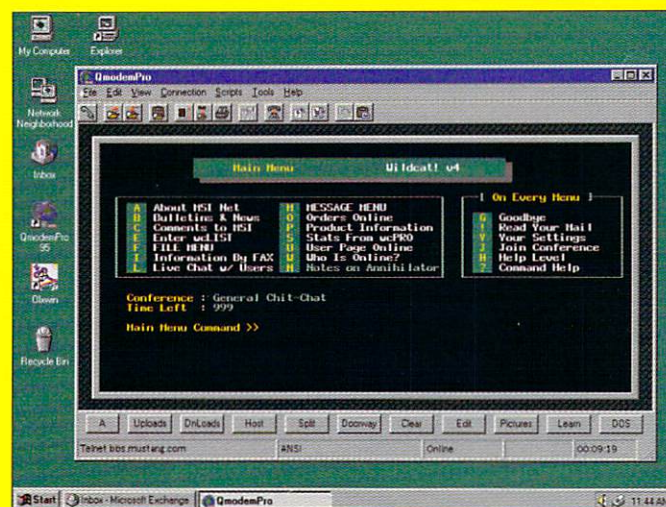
My Computer

Explorer

Network Neighborhood

Inbox

QmodemPro 95

Olivers

Recycle Bin

QmodemPro

File Edit View Connection Scripts Tools Help

Main Menu Wildcat! v4

A About MSI Net
B Bulletins & News
C Comments to MSI
E Enter wcLIST
F FILE MENU
I Information By FAX
L Live Chat w/ Users

M MESSAGE MENU
O Orders Online
P Product Information
S Stats From wcPRO
U User Page Online
W Who Is Online?
N Notes on Annihilator

[ On Every Menu ]
G Goodbye
R Read Your Mail
Y Your Settings
J Join Conference
H Help Level
? Command Help

Conference : General Chit-Chat
Time Left : 999

Main Menu Command >>

A Uploads DnLoads Host Split Doorway Clear Edit Pictures Learn DOS

Telnet bbs.mustang.com ANSI Online 00:09:19

Start Inbox - Microsoft Exchange QmodemPro 11:44 AM